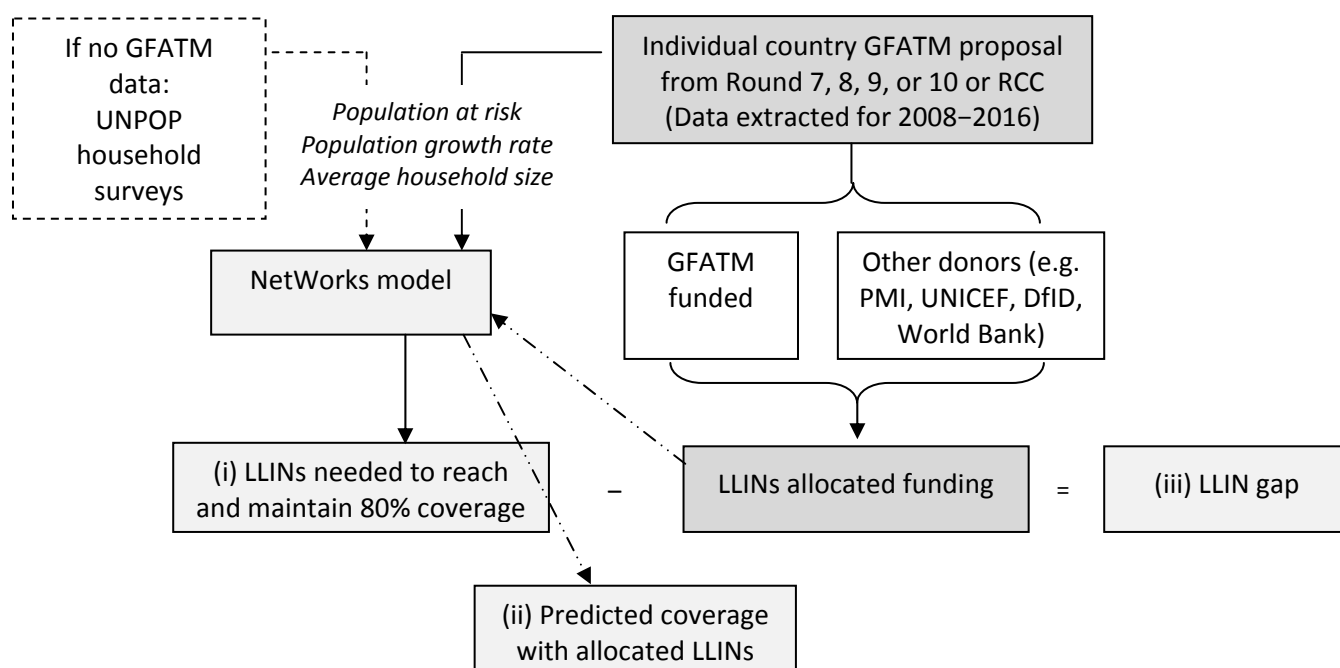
If no GFATM data: UNPOP household surveys

Individual country GFATM proposal from Round 7, 8, 9, or 10 or RCC (Data extracted for 2008−2016)

*Population at risk*
*Population growth rate*
*Average household size*

NetWorks model

GFATM funded

Other donors (e.g. PMI, UNICEF, DfID, World Bank)

(i) LLINs needed to reach and maintain 80% coverage

−

LLINs allocated funding

=

(iii) LLIN gap

(ii) Predicted coverage with allocated LLINs